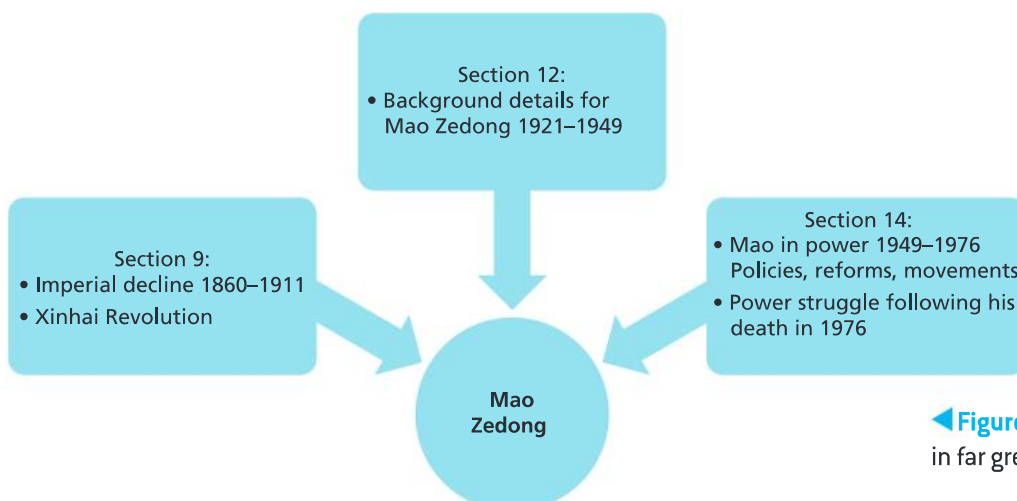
Section 12:
• Background details for Mao Zedong 1921–1949

Section 9:
• Imperial decline 1860–1911
• Xinhai Revolution

Section 14:
• Mao in power 1949–1976 Policies, reforms, movements
• Power struggle following his death in 1976

Mao Zedong

Figur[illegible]
in far gre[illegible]